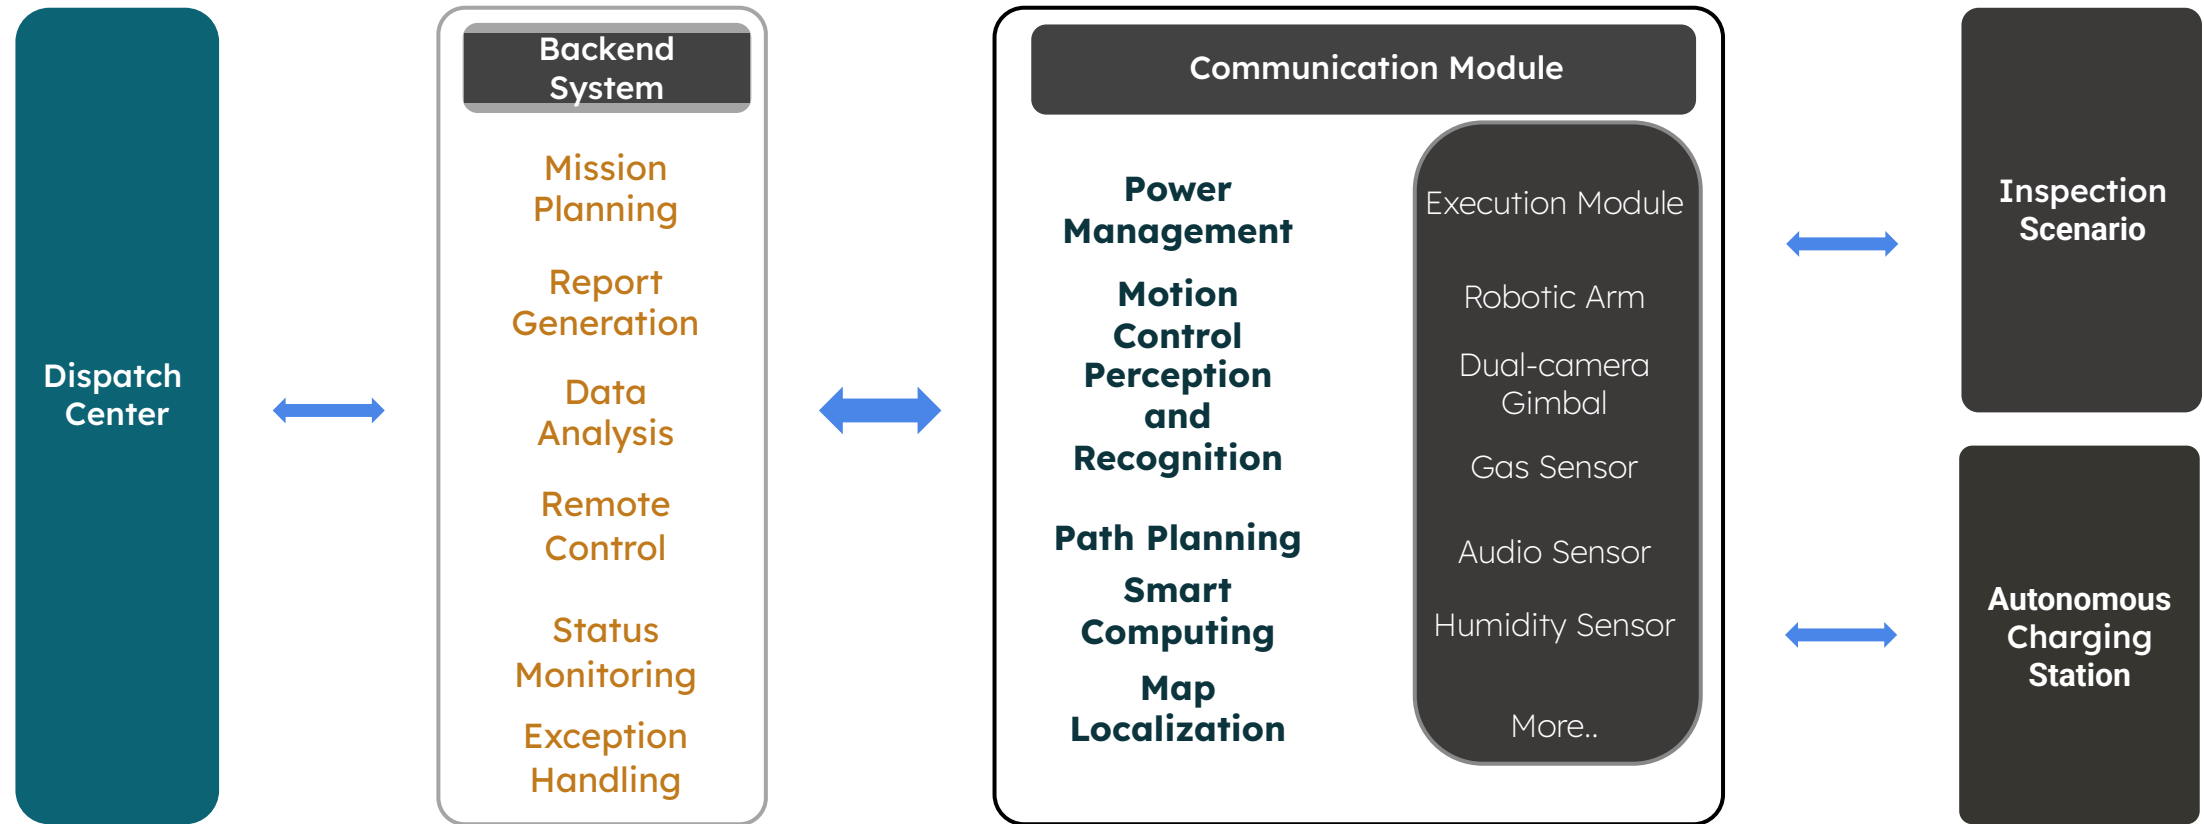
Dispatch Center

Backend System

Mission Planning

Report Generation

Data Analysis

Remote Control

Status Monitoring

Exception Handling

Communication Module

Power Management

Motion Control

Perception and Recognition

Path Planning

Smart Computing

Map Localization

Execution Module

Robotic Arm

Dual-camera Gimbal

Gas Sensor

Audio Sensor

Humidity Sensor

More..

Inspection Scenario

Autonomous Charging Station